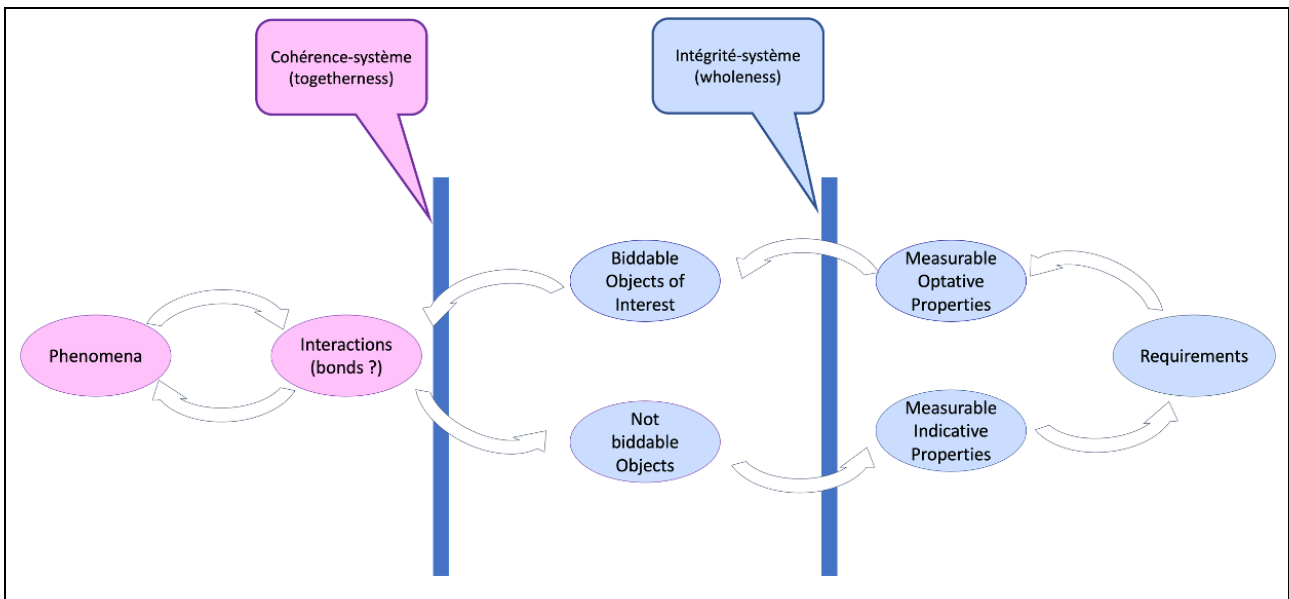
Cohérence-système
(togetherness)

Intégrité-système
(wholeness)

Phenomena

Interactions
(bonds ?)

Biddable
Objects of
Interest

Not
biddable
Objects

Measurable
Optative
Properties

Measurable
Indicative
Properties

Requirements